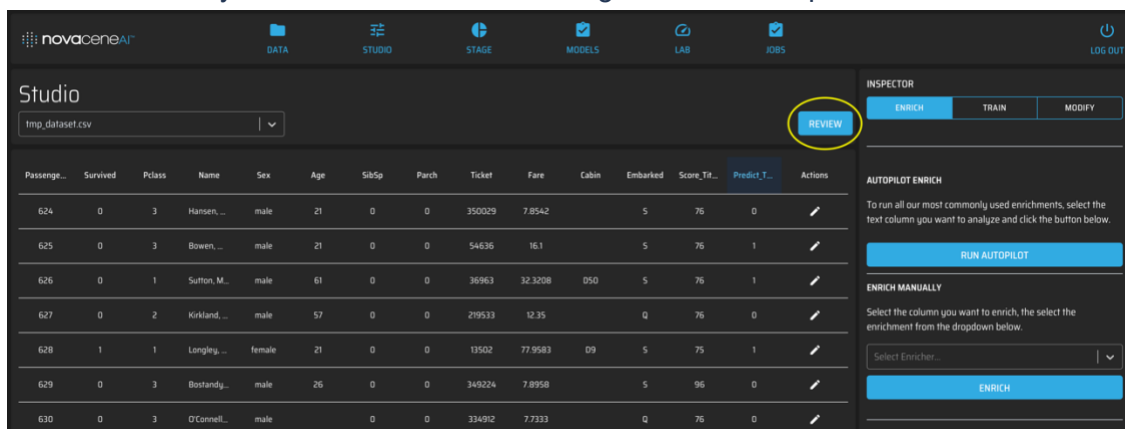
novaceneAI

DATA STUDIO STAGE MODELS LAB JOBS LOG OUT

Studio

tmp_dataset.csv

REVIEW

| Passenge... | Survived | Pclass | Name | Sex | Age | SibSp | Parch | Ticket | Fare | Cabin | Embarked | Score_Tit... | Predict_T... | Actions |
|---|---|---|---|---|---|---|---|---|---|---|---|---|---|---|
| 624 | 0 | 3 | Hansen, ... | male | 21 | 0 | 0 | 350029 | 7.8542 | | S | 76 | 0 | |
| 625 | 0 | 3 | Bowen, ... | male | 21 | 0 | 0 | 54636 | 16.1 | | S | 76 | 1 | |
| 626 | 0 | 1 | Sutton, M... | male | 61 | 0 | 0 | 36963 | 32.3208 | D50 | S | 76 | 1 | |
| 627 | 0 | 2 | Kirkland, ... | male | 57 | 0 | 0 | 219533 | 12.35 | | Q | 76 | 0 | |
| 628 | 1 | 1 | Longley, ... | female | 21 | 0 | 0 | 13502 | 77.9583 | D9 | S | 75 | 1 | |
| 629 | 0 | 3 | Bostandy... | male | 26 | 0 | 0 | 349224 | 7.8958 | | S | 96 | 0 | |
| 630 | 0 | 3 | O'Connell... | male | | 0 | 0 | 334912 | 7.7333 | | Q | 76 | 0 | |

INSPECTOR

ENRICH TRAIN MODIFY

AUTOPILOT ENRICH

To run all our most commonly used enrichments, select the text column you want to analyze and click the button below.

RUN AUTOPILOT

ENRICH MANUALLY

Select the column you want to enrich, the select the enrichment from the dropdown below.

Select Enricher...

ENRICH